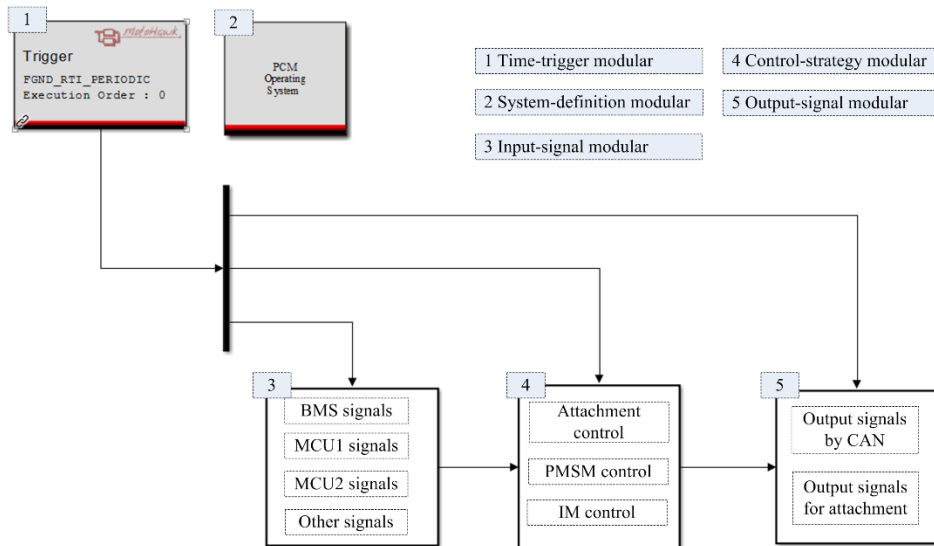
1

Trigger

MotoHawk

FGND_RTI_PERIODIC
Execution Order : 0

2

PCM Operating System

1 Time-trigger modular

4 Control-strategy modular

2 System-definition modular

5 Output-signal modular

3 Input-signal modular

3

BMS signals

MCU1 signals

MCU2 signals

Other signals

4

Attachment control

PMSM control

IM control

5

Output signals by CAN

Output signals for attachment